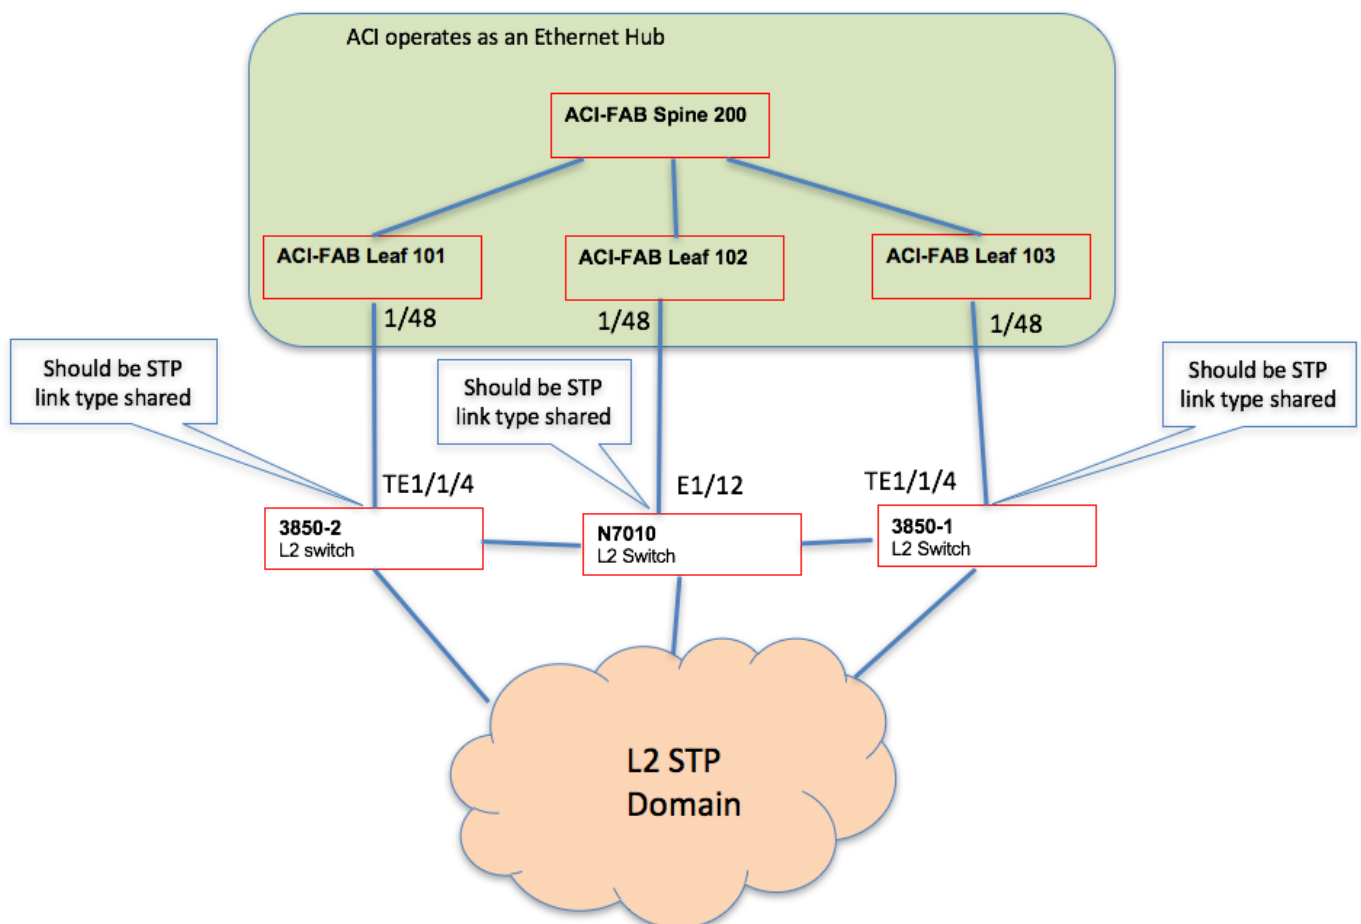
ACI operates as an Ethernet Hub

ACI-FAB Spine 200

ACI-FAB Leaf 101

ACI-FAB Leaf 102

ACI-FAB Leaf 103

1/48

1/48

1/48

Should be STP link type shared

Should be STP link type shared

Should be STP link type shared

TE1/1/4

E1/12

TE1/1/4

3850-2
L2 switch

N7010
L2 Switch

3850-1
L2 Switch

L2 STP
Domain